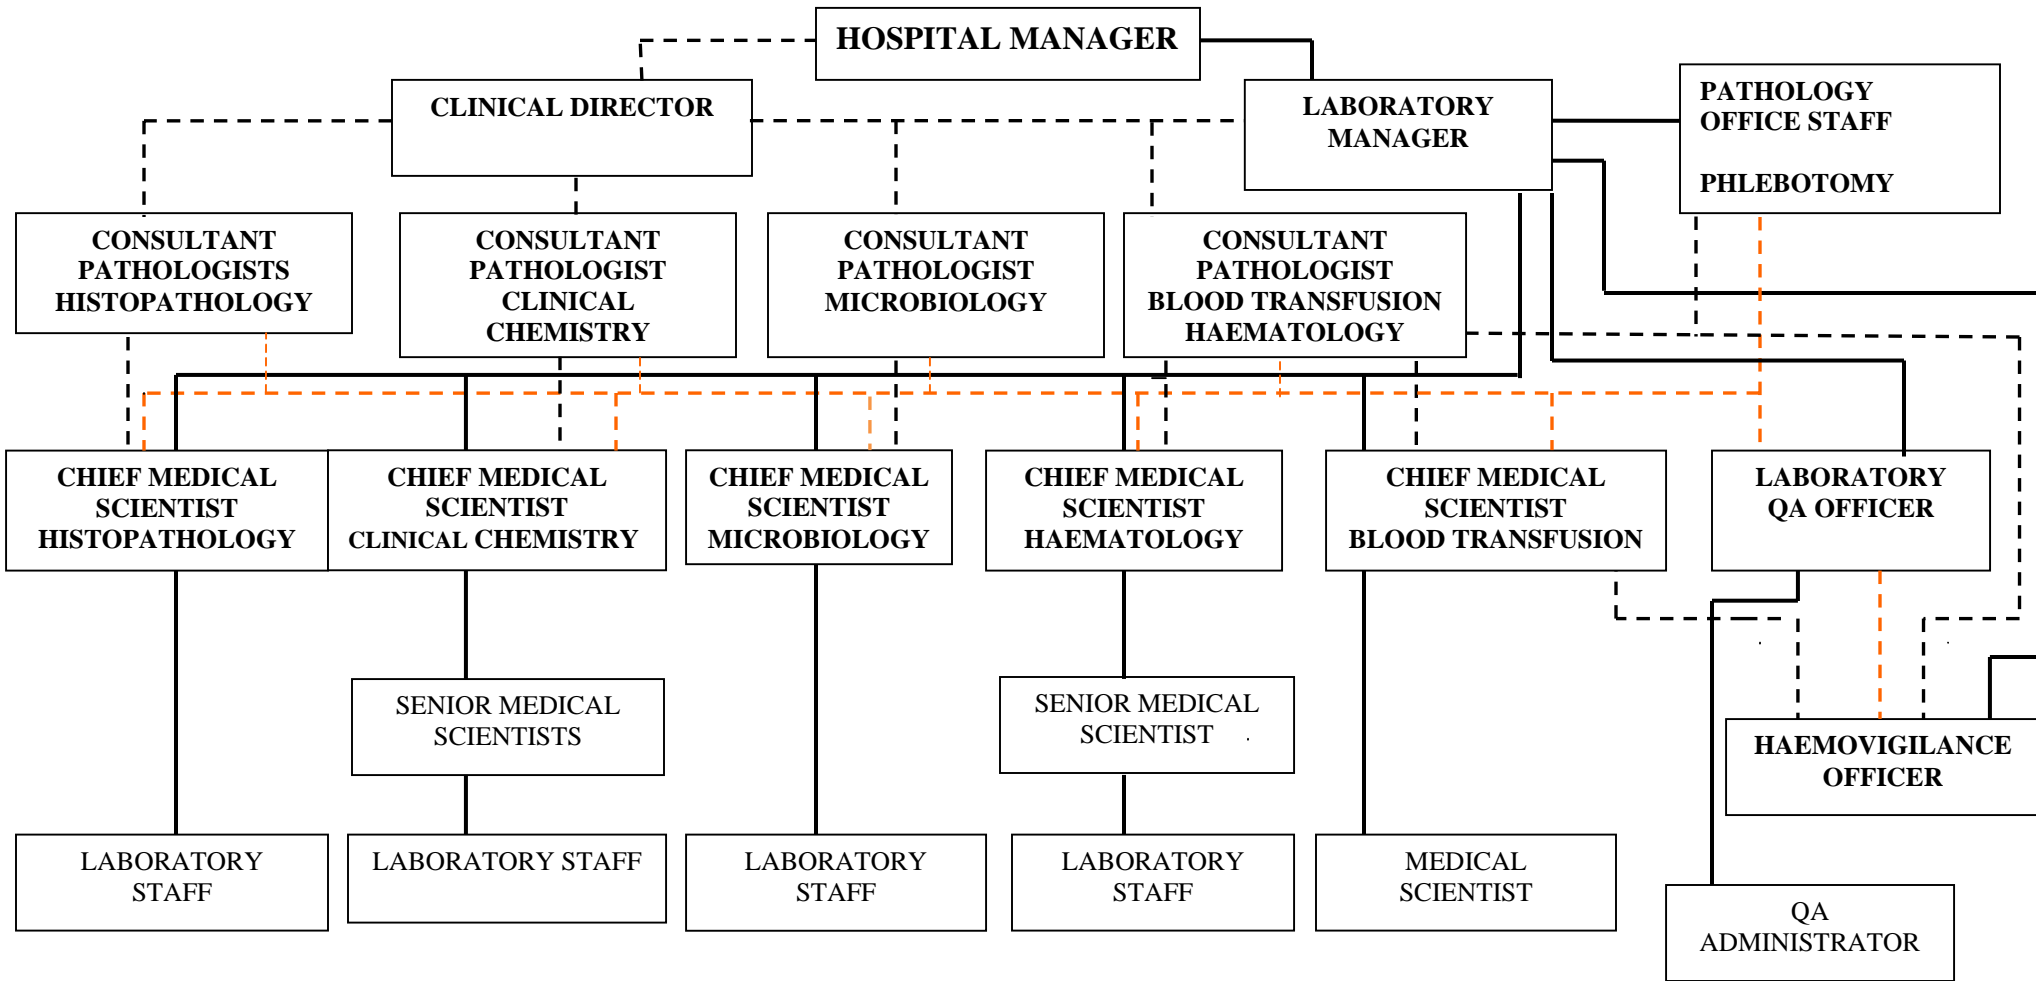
HOSPITAL MANAGER

CLINICAL DIRECTOR

LABORATORY MANAGER

PATHOLOGY OFFICE STAFF

PHLEBOTOMY

CONSULTANT PATHOLOGISTS HISTOPATHOLOGY

CONSULTANT PATHOLOGIST CLINICAL CHEMISTRY

CONSULTANT PATHOLOGIST MICROBIOLOGY

CONSULTANT PATHOLOGIST BLOOD TRANSFUSION HAEMATOLOGY

CHIEF MEDICAL SCIENTIST HISTOPATHOLOGY

CHIEF MEDICAL SCIENTIST CLINICAL CHEMISTRY

CHIEF MEDICAL SCIENTIST MICROBIOLOGY

CHIEF MEDICAL SCIENTIST HAEMATOLOGY

CHIEF MEDICAL SCIENTIST BLOOD TRANSFUSION

LABORATORY QA OFFICER

SENIOR MEDICAL SCIENTISTS

SENIOR MEDICAL SCIENTIST

HAEMOVIGILANCE OFFICER

LABORATORY STAFF

LABORATORY STAFF

LABORATORY STAFF

LABORATORY STAFF

MEDICAL SCIENTIST

QA ADMINISTRATOR